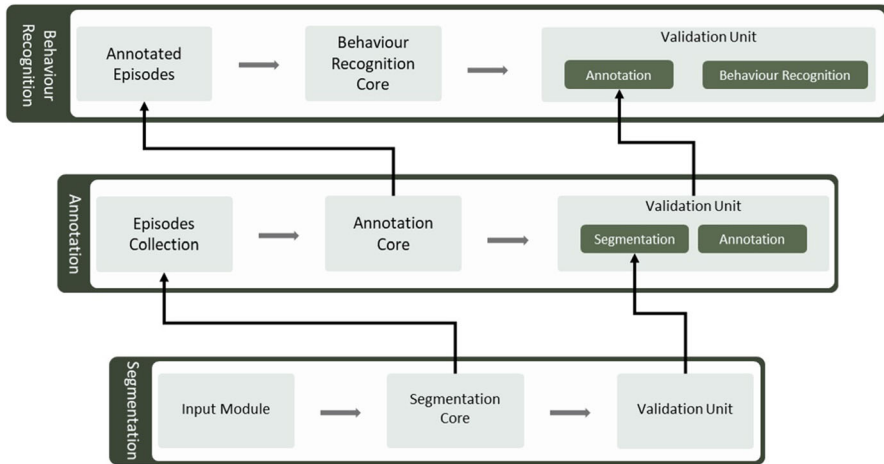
Behaviour Recognition

Annotated Episodes

Behaviour Recognition Core

Validation Unit

Annotation

Behaviour Recognition

Annotation

Episodes Collection

Annotation Core

Validation Unit

Segmentation

Annotation

Segmentation

Input Module

Segmentation Core

Validation Unit